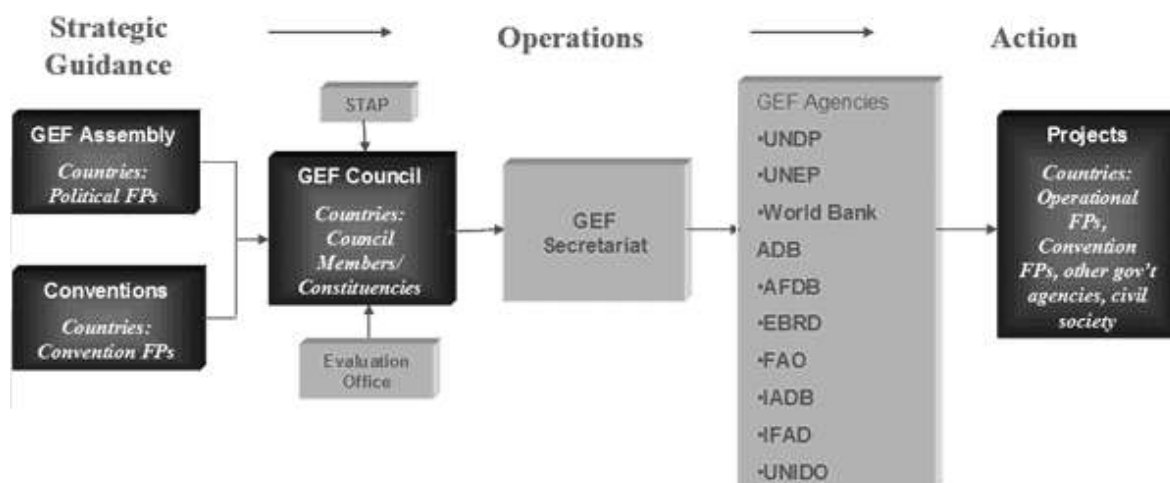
Strategic Guidance

Operations

Action

GEF Assembly
Countries: Political FPs

Conventions
Countries: Convention FPs

STAP

GEF Council
Countries: Council Members/ Constituencies

Evaluation Office

GEF Secretariat

GEF Agencies
•UNDP
•UNEP
•World Bank
ADB
•AFDB
•EBRD
•FAO
•IADB
•IFAD
•UNIDO

Projects
Countries: Operational FPs, Convention FPs, other gov't agencies, civil society